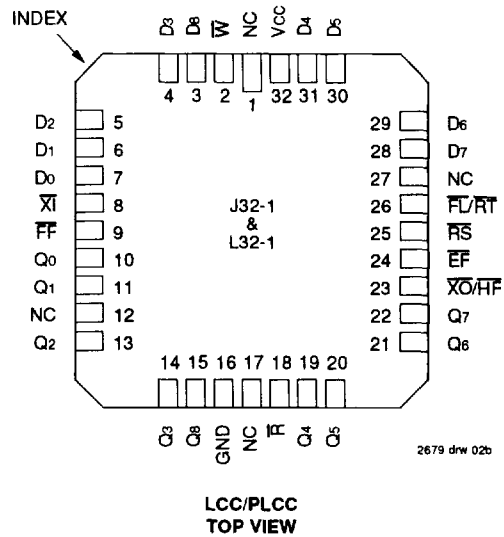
INDEX

D3 D8 $\overline{W}$ NC VCC D4 D5

4 3 2 1 32 31 30

D2 5
D1 6
D0 7
$\overline{XI}$ 8
$\overline{FF}$ 9
Q0 10
Q1 11
NC 12
Q2 13

29 D6
28 D7
27 NC
26 $\overline{FL}/\overline{RT}$
25 $\overline{RS}$
24 $\overline{EF}$
23 $\overline{XO}/\overline{HF}$
22 Q7
21 Q6

J32-1
&
L32-1

14 15 16 17 18 19 20

Q3 Q8 GND NC $\overline{R}$ Q4 Q5

2679 drw 02b

LCC/PLCC
TOP VIEW